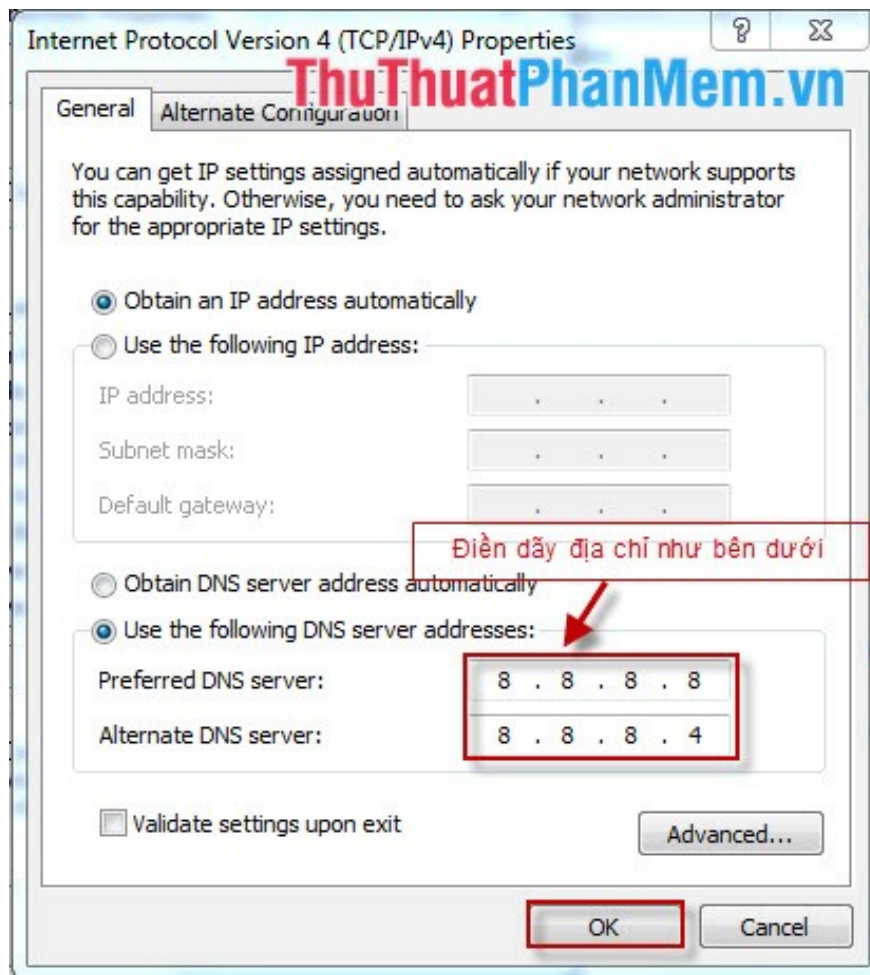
Internet Protocol Version 4 (TCP/IPv4) Properties

?

ThuThuatPhanMem.vn

General

Alternate Configuration

You can get IP settings assigned automatically if your network supports this capability. Otherwise, you need to ask your network administrator for the appropriate IP settings.

Obtain an IP address automatically

Use the following IP address:

IP address:

Subnet mask:

Default gateway:

Điền dãy địa chỉ như bên dưới

Obtain DNS server address automatically

Use the following DNS server addresses:

Preferred DNS server: 8 . 8 . 8 . 8

Alternate DNS server: 8 . 8 . 8 . 4

Validate settings upon exit

Advanced...

OK

Cancel